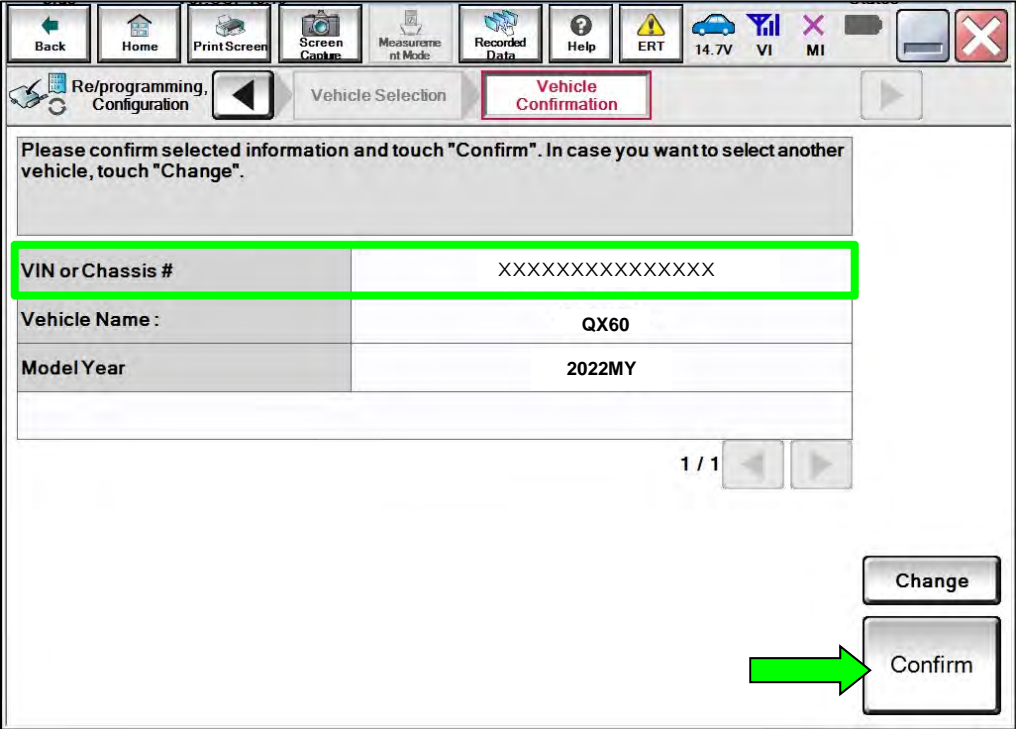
Back Home Print Screen Screen Capture Measurement Mode Recorded Data Help ERT 14.7V VI MI

Re/programming, Configuration

Vehicle Selection

Vehicle Confirmation

Please confirm selected information and touch "Confirm". In case you want to select another vehicle, touch "Change".

| | |
|---|---|
| VIN or Chassis # | XXXXXXXXXXXXXXX |
| Vehicle Name : | QX60 |
| Model Year | 2022MY |

1 / 1

Change

Confirm